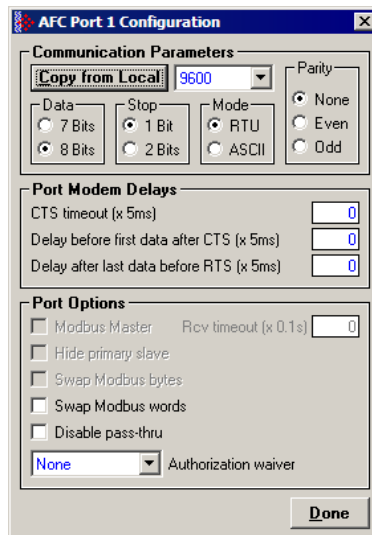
AFC Port 1 Configuration

Communication Parameters

Copy from Local

9600

Parity

None

Even

Odd

Data

7 Bits

8 Bits

Stop

1 Bit

2 Bits

Mode

RTU

ASCII

Port Modem Delays

CTS timeout (x 5ms) 0

Delay before first data after CTS (x 5ms) 0

Delay after last data before RTS (x 5ms) 0

Port Options

Modbus Master

Rcv timeout (x 0.1s) 0

Hide primary slave

Swap Modbus bytes

Swap Modbus words

Disable pass-thru

None

Authorization waiver

Done